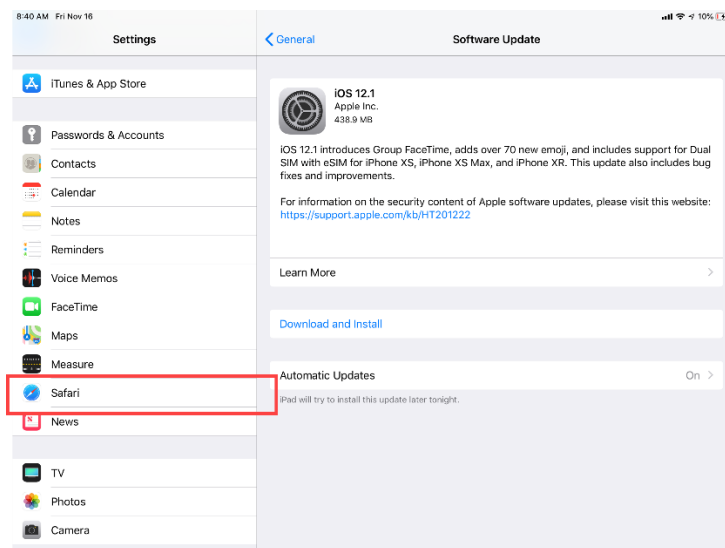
8:40 AM Fri Nov 16

10%

Settings

iTunes & App Store

Passwords & Accounts

Contacts

Calendar

Notes

Reminders

Voice Memos

FaceTime

Maps

Measure

Safari

News

TV

Photos

Camera

General

Software Update

iOS 12.1
Apple Inc.
438.9 MB

iOS 12.1 introduces Group FaceTime, adds over 70 new emoji, and includes support for Dual SIM with eSIM for iPhone XS, iPhone XS Max, and iPhone XR. This update also includes bug fixes and improvements.

For information on the security content of Apple software updates, please visit this website: https://support.apple.com/kb/HT201222

Learn More

Download and Install

Automatic Updates

On

iPad will try to install this update later tonight.